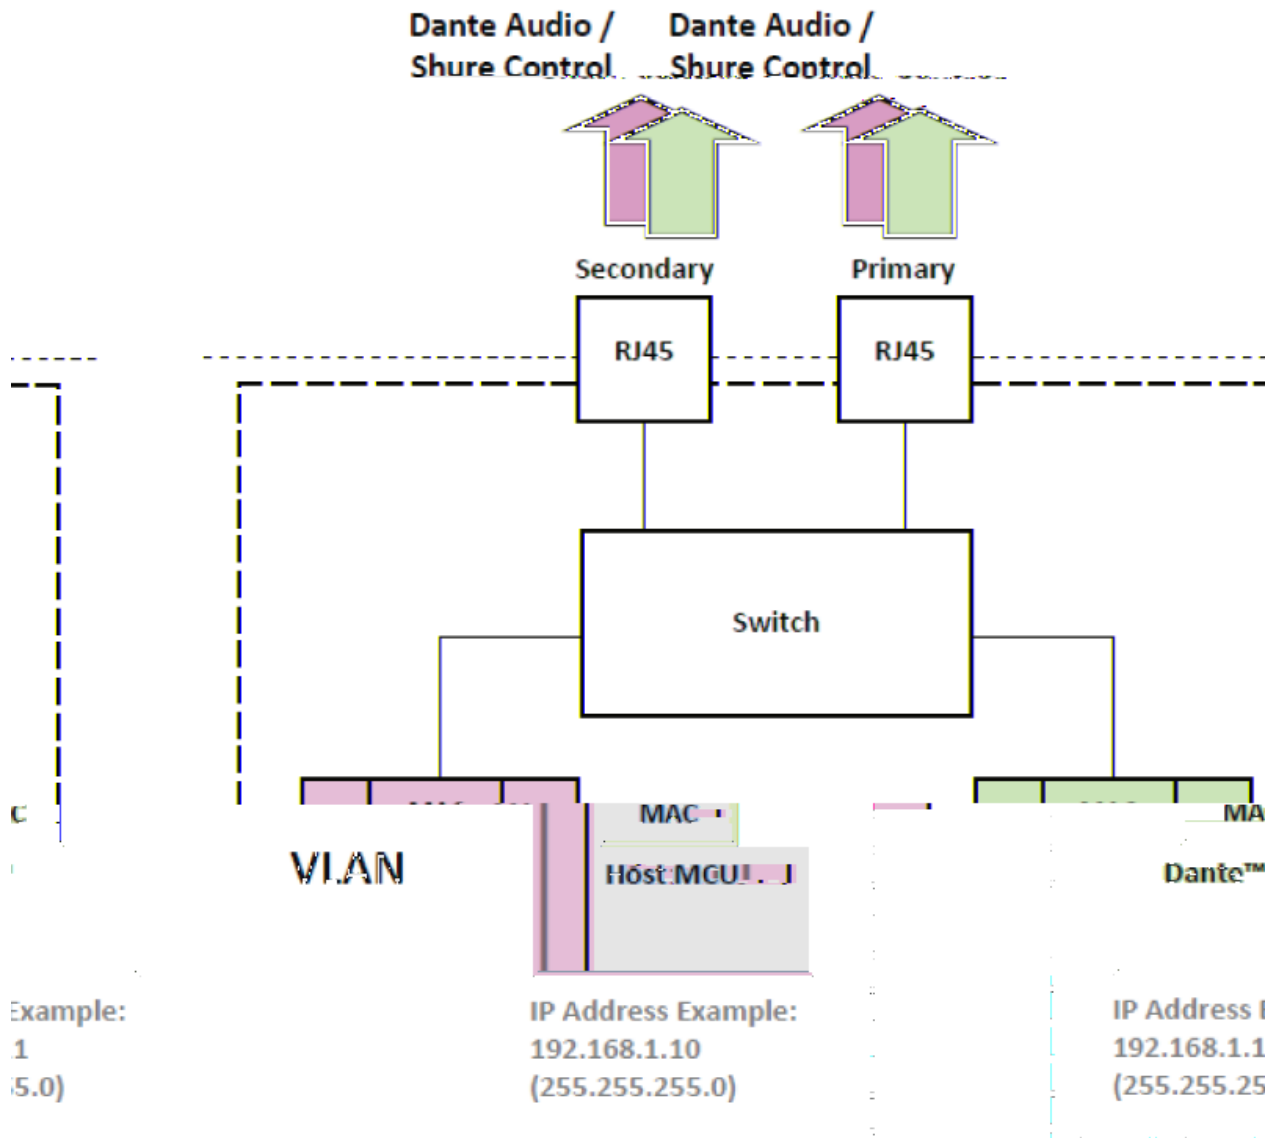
Dante Audio / Shure Control

Dante Audio / Shure Control

Secondary

Primary

RJ45

RJ45

Switch

C

MAC

MA

VLAN

Host:MGU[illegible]

Dante™

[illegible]xample:
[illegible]1
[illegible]5.0)

IP Address Example:
192.168.1.10
(255.255.255.0)

IP Address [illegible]
192.168.1.1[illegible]
(255.255.25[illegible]